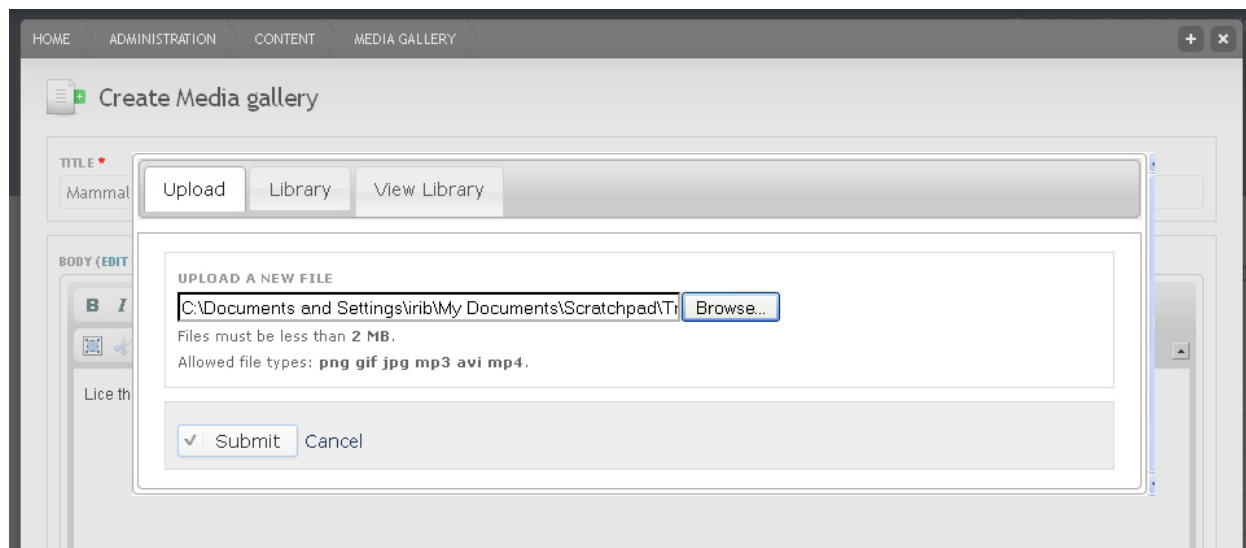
HOME ADMINISTRATION CONTENT MEDIA GALLERY

+ ×

Create Media gallery

TITLE *

Mammal

BODY (EDIT

B I

Lice th

Upload Library View Library

UPLOAD A NEW FILE

C:\Documents and Settings\irib\My Documents\Scratchpad\Tr Browse...

Files must be less than **2 MB**.

Allowed file types: **png gif jpg mp3 avi mp4**.

✓ Submit Cancel